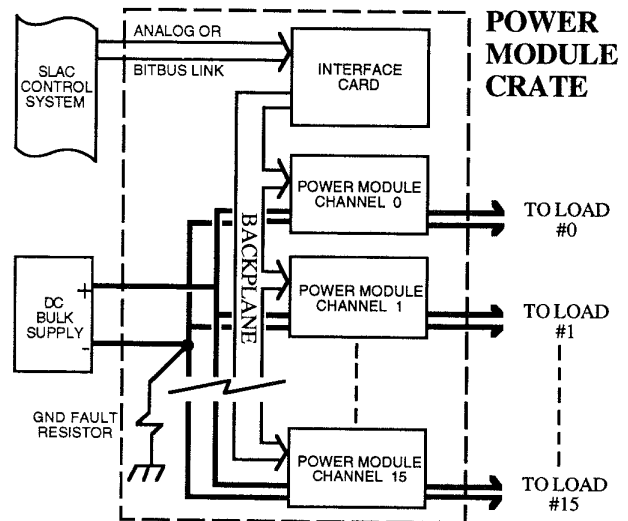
POWER MODULE CRATE

SLAC CONTROL SYSTEM

ANALOG OR

BITBUS LINK

INTERFACE CARD

POWER MODULE CHANNEL 0

TO LOAD #0

BACKPLANE

DC BULK SUPPLY

+

-

POWER MODULE CHANNEL 1

TO LOAD #1

GND FAULT RESISTOR

POWER MODULE CHANNEL 15

TO LOAD #15